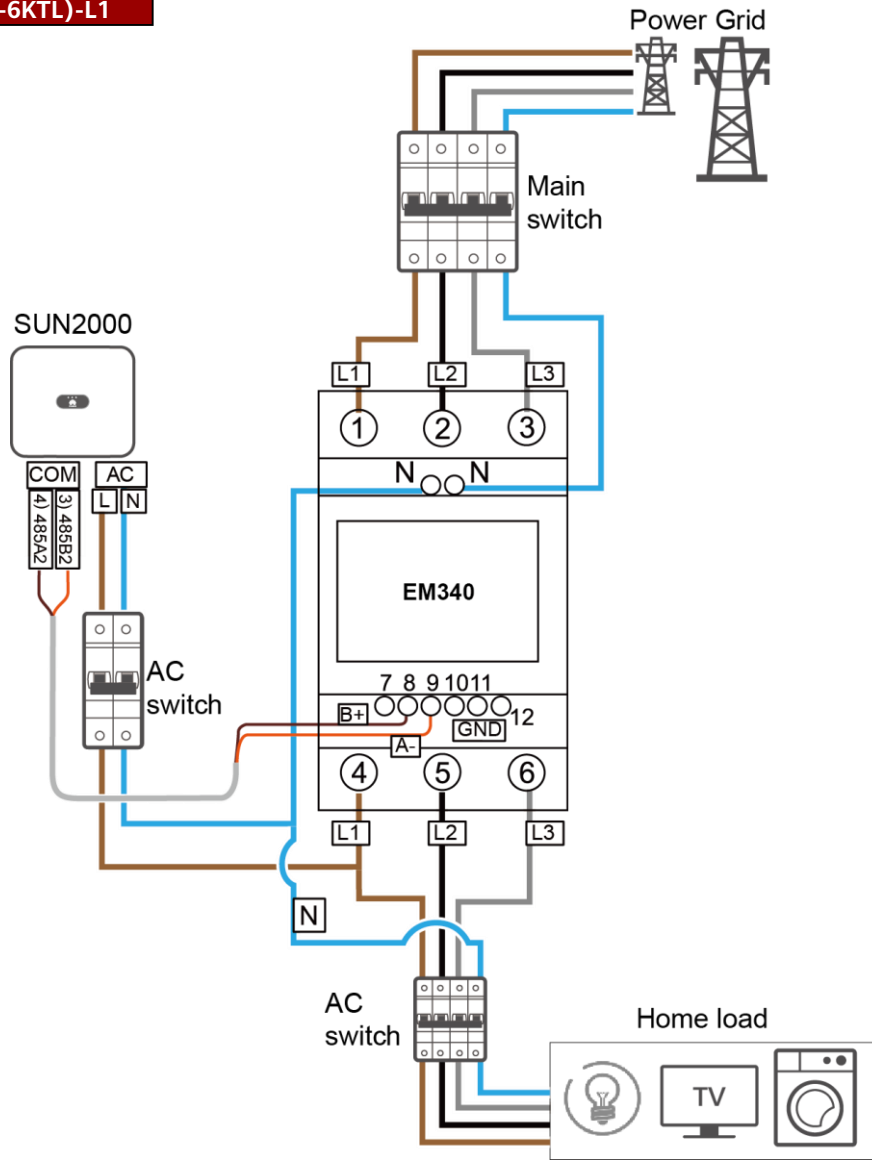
-6KTL)-L1

Power Grid

Main switch

SUN2000

COM

AC

4) 485A2

3) 485B2

L

N

L1

L2

L3

1

2

3

N

N

EM340

7 8 9 10 11

12

B+

GND

A-

AC switch

4

5

6

L1

L2

L3

N

AC switch

Home load

TV